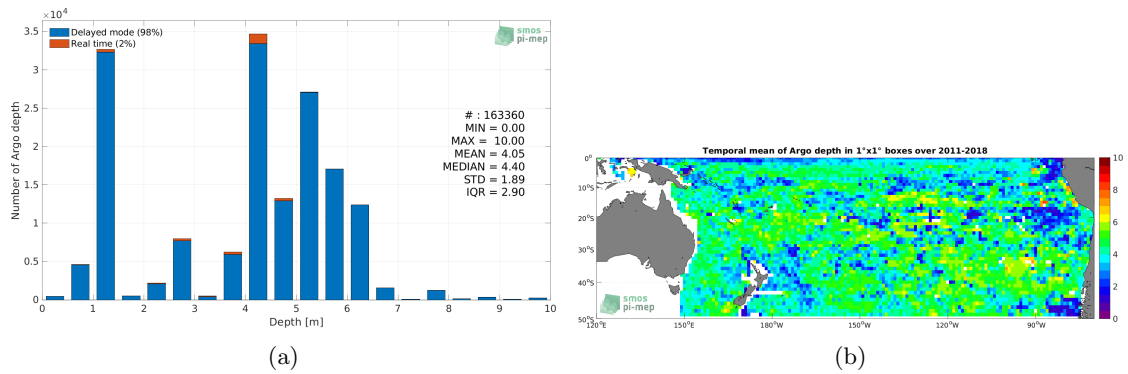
$\times 10^4$

3.5
3
2.5
2
1.5
1
0.5
0

Number of Argo depth

Delayed mode (98%)
Real time (2%)

smos pi-mep

# : 163360
MIN = 0.00
MAX = 10.00
MEAN = 4.05
MEDIAN = 4.40
STD = 1.89
IQR = 2.90

0 1 2 3 4 5 6 7 8 9 10

Depth [m]

(a)

Temporal mean of Argo depth in 1°x1° boxes over 2011-2018

0°
10°S
20°S
30°S
40°S
50°S

120°E 150°E 180°W 150°W 120°W 90°W

smos pi-mep

10
8
6
4
2
0

(b)